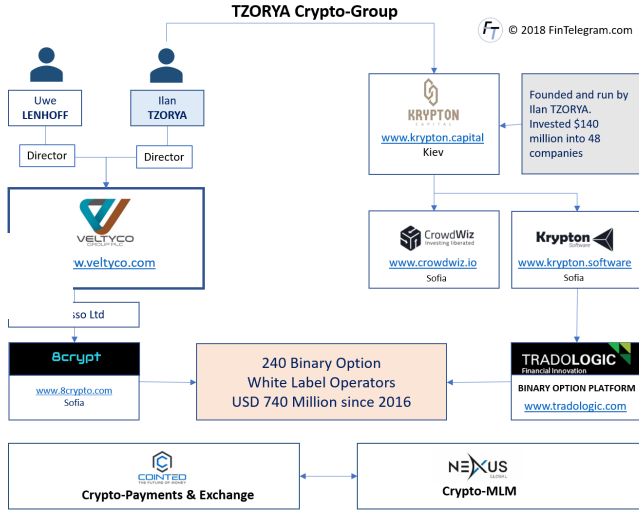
TZORYA Crypto-Group

FT © 2018 FinTelegram.com

Uwe
LENHOFF

Ilan
TZORYA

Director

Director

VELTYCO
GROUP PLC

ww.veltyco.com

sso Ltd

8crypt

www.8crypto.com
Sofia

KRYPTON
CAPITAL

www.krypton.capital
Kiev

Founded and run by Ilan TZORYA. Invested $140 million into 48 companies

CrowdWiz
Investing liberated

www.crowdwiz.io
Sofia

Krypton
Software

www.krypton.software
Sofia

240 Binary Option
White Label Operators
USD 740 Million since 2016

TRADOLOGIC
Financial Innovation

BINARY OPTION PLATFORM
www.tradologic.com

COINTED
THE FUTURE OF MONEY

Crypto-Payments & Exchange

NEXUS
GLOBAL

Crypto-MLM